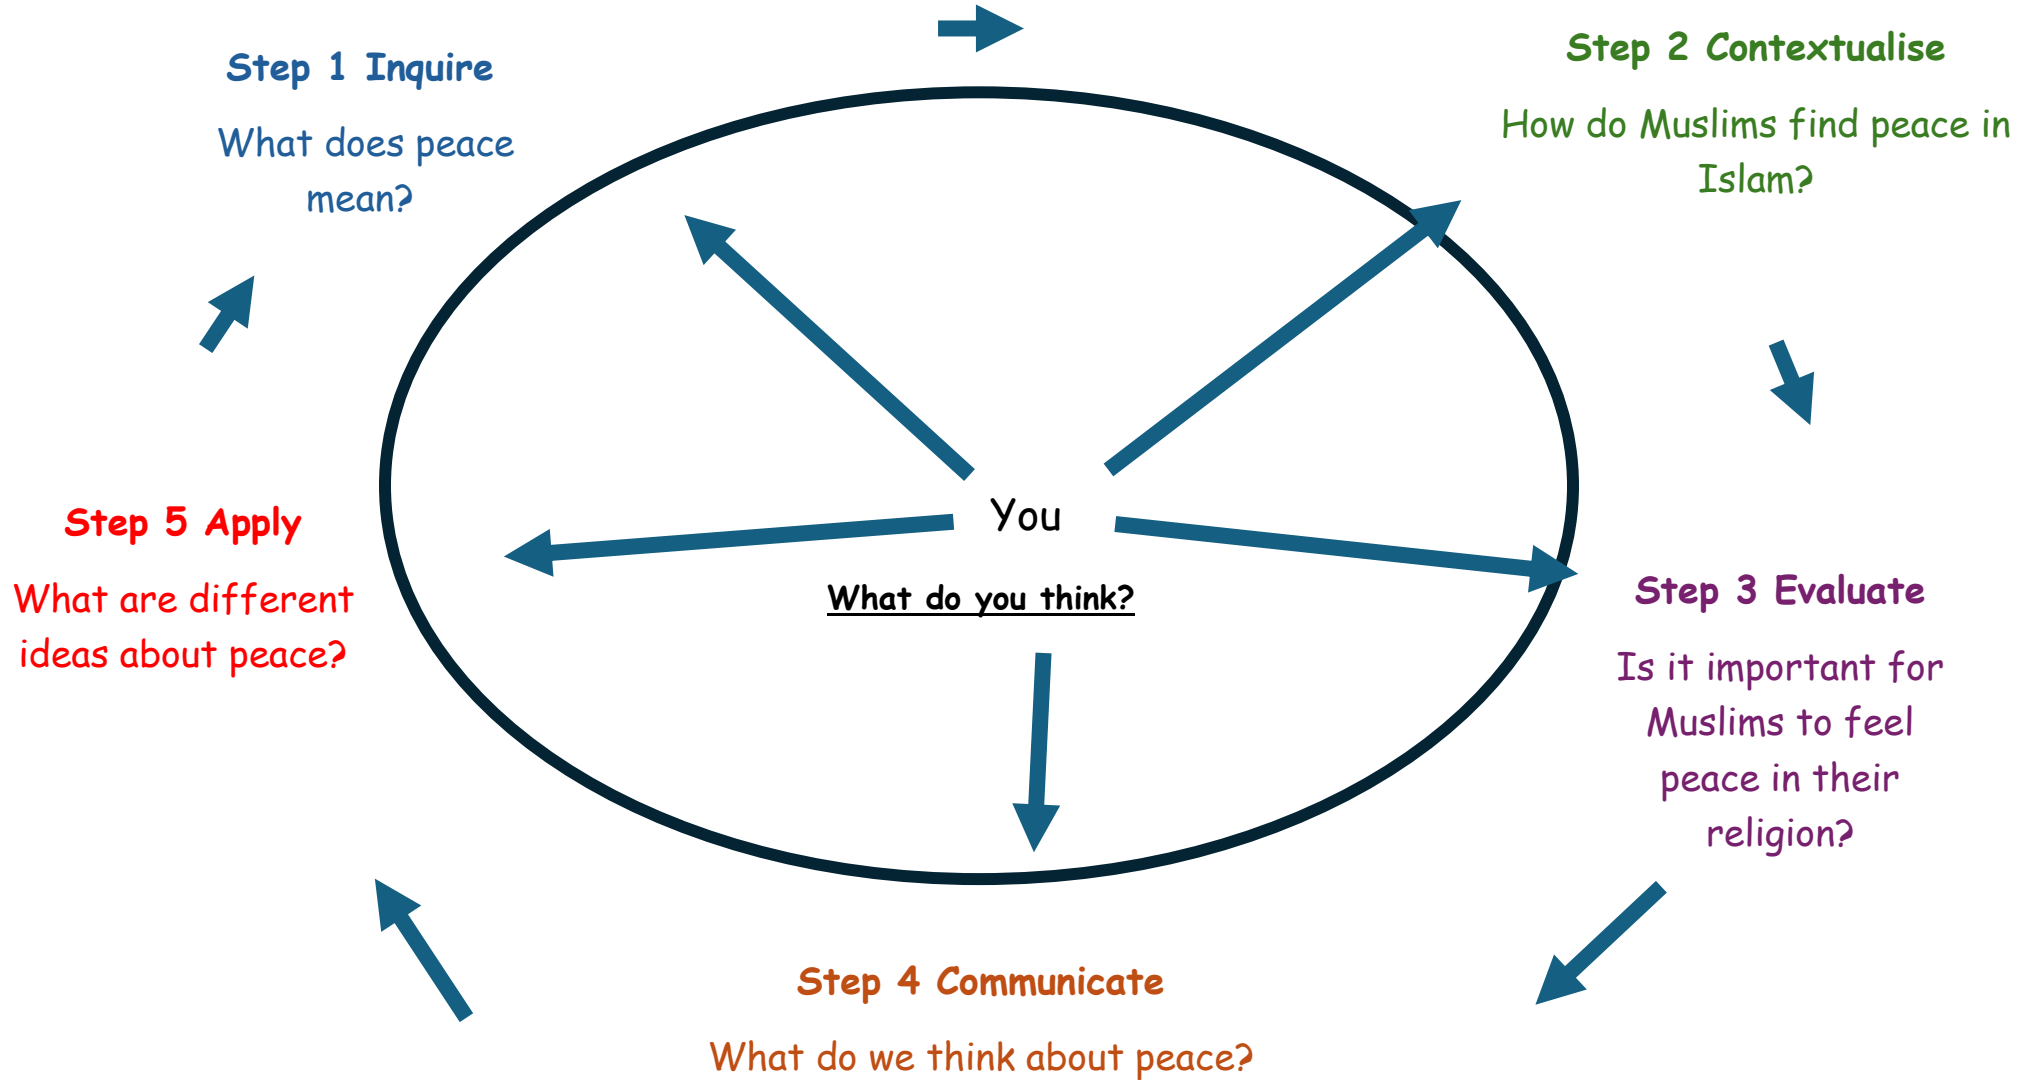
Step 1 Inquire

What does peace mean?

Step 2 Contextualise

How do Muslims find peace in Islam?

You

What do you think?

Step 5 Apply

What are different ideas about peace?

Step 3 Evaluate

Is it important for Muslims to feel peace in their religion?

Step 4 Communicate

What do we think about peace?